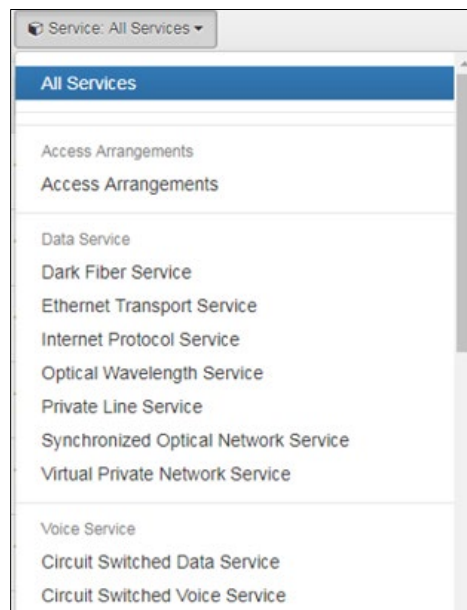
Service: All Services

All Services

Access Arrangements

Access Arrangements

Data Service

Dark Fiber Service

Ethernet Transport Service

Internet Protocol Service

Optical Wavelength Service

Private Line Service

Synchronized Optical Network Service

Virtual Private Network Service

Voice Service

Circuit Switched Data Service

Circuit Switched Voice Service